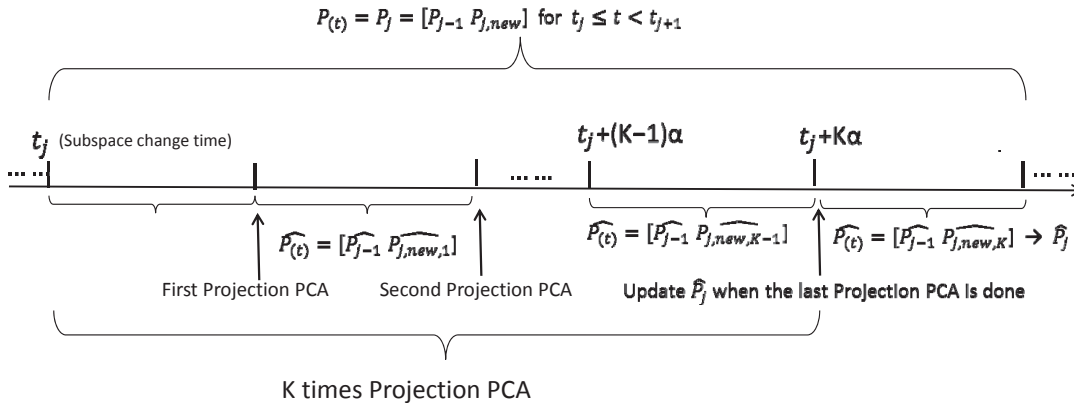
$P_{(t)} = P_j = [P_{j-1}\ P_{j,new}]$ for $t_j \leq t < t_{j+1}$

$t_j$ (Subspace change time)

$t_j$+(K−1)α

$t_j$+Kα

$\widehat{P_{(t)}} = [\widehat{P_{j-1}}\ \widehat{P_{j,new,1}}]$

$\widehat{P_{(t)}} = [\widehat{P_{j-1}}\ \widehat{P_{j,new,K-1}}]$

$\widehat{P_{(t)}} = [\widehat{P_{j-1}}\ \widehat{P_{j,new,K}}] \rightarrow \hat{P}_j$

First Projection PCA

Second Projection PCA

Update $\hat{P}_j$ when the last Projection PCA is done

K times Projection PCA